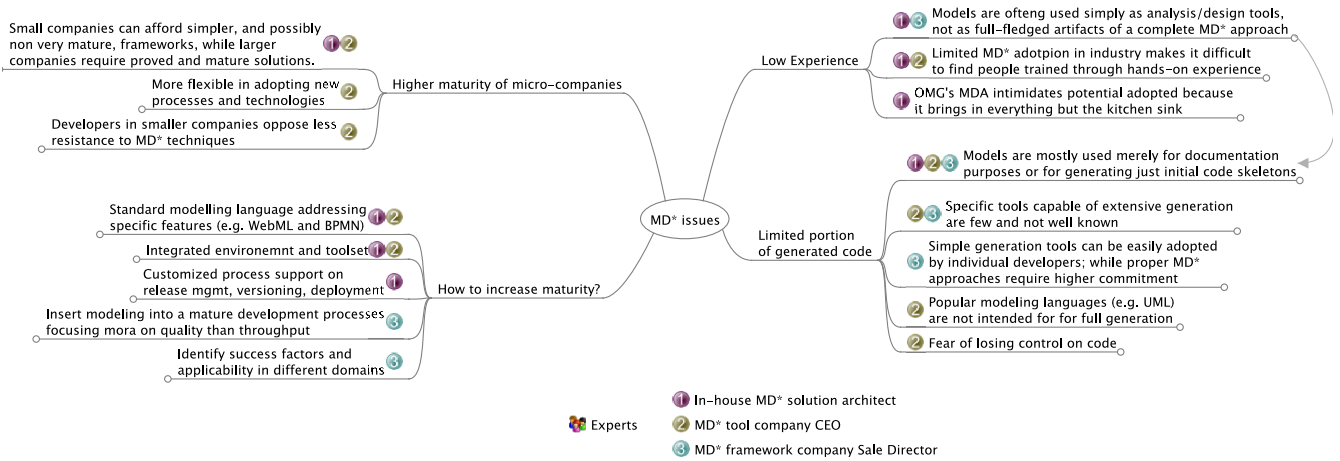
Small companies can afford simpler, and possibly non very mature, frameworks, while larger companies require proved and mature solutions. 1 2

More flexible in adopting new processes and technologies 2

Developers in smaller companies oppose less resistance to MD* techniques 2

Higher maturity of micro-companies

Standard modelling language addressing specific features (e.g. WebML and BPMN) 1 2

Integrated environemnt and toolset 1 2

Customized process support on release mgmt, versioning, deployment 1

Insert modeling into a mature development processes focusing mora on quality than throughput 3

Identify success factors and applicability in different domains 3

How to increase maturity?

MD* issues

Low Experience

1 3 Models are ofteng used simply as analysis/design tools, not as full-fledged artifacts of a complete MD* approach

1 2 Limited MD* adotpion in industry makes it difficult to find people trained through hands-on experience

1 OMG's MDA intimidates potential adopted because it brings in everything but the kitchen sink

Limited portion of generated code

1 2 3 Models are mostly used merely for documentation purposes or for generating just initial code skeletons

2 3 Specific tools capable of extensive generation are few and not well known

3 Simple generation tools can be easily adopted by individual developers; while proper MD* approaches require higher commitment

2 Popular modeling languages (e.g. UML) are not intended for for full generation

2 Fear of losing control on code

Experts

1 In-house MD* solution architect

2 MD* tool company CEO

3 MD* framework company Sale Director